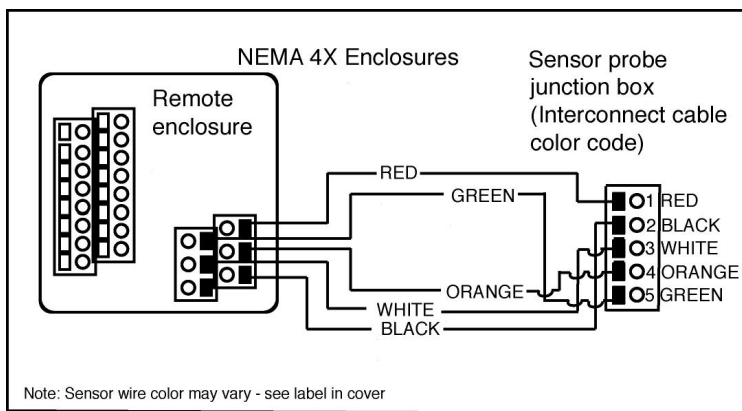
NEMA 4X Enclosures

Remote enclosure

Sensor probe junction box (Interconnect cable color code)

RED

GREEN

ORANGE

WHITE

BLACK

1 RED
2 BLACK
3 WHITE
4 ORANGE
5 GREEN

Note: Sensor wire color may vary - see label in cover